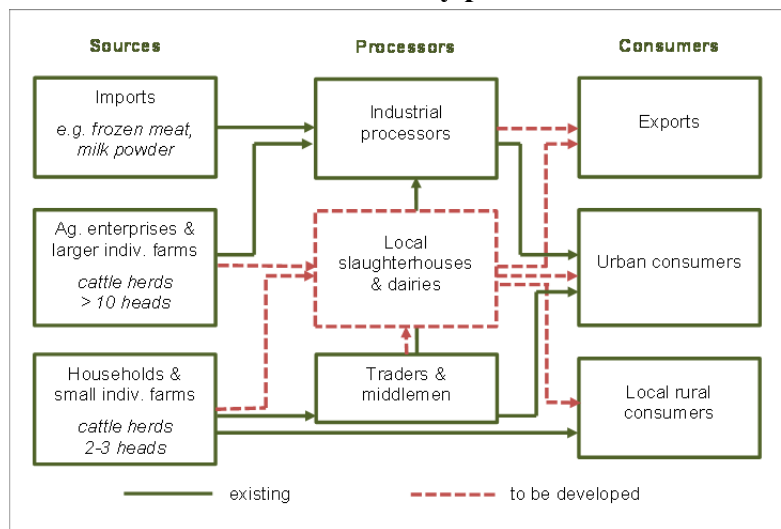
Sources

Processors

Consumers

Imports

e.g. frozen meat, milk powder

Industrial processors

Exports

Ag. enterprises & larger indiv. farms

cattle herds > 10 heads

Local slaughterhouses & dairies

Urban consumers

Households & small indiv. farms

cattle herds 2-3 heads

Traders & middlemen

Local rural consumers

existing

to be developed